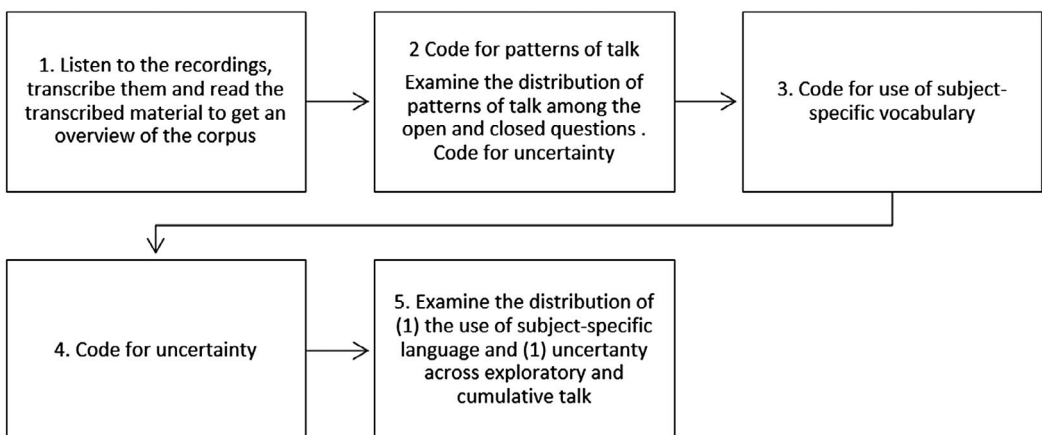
1. Listen to the recordings, transcribe them and read the transcribed material to get an overview of the corpus

2 Code for patterns of talk

Examine the distribution of patterns of talk among the open and closed questions . Code for uncertainty

3. Code for use of subject-specific vocabulary

4. Code for uncertainty

5. Examine the distribution of (1) the use of subject-specific language and (1) uncertanty across exploratory and cumulative talk